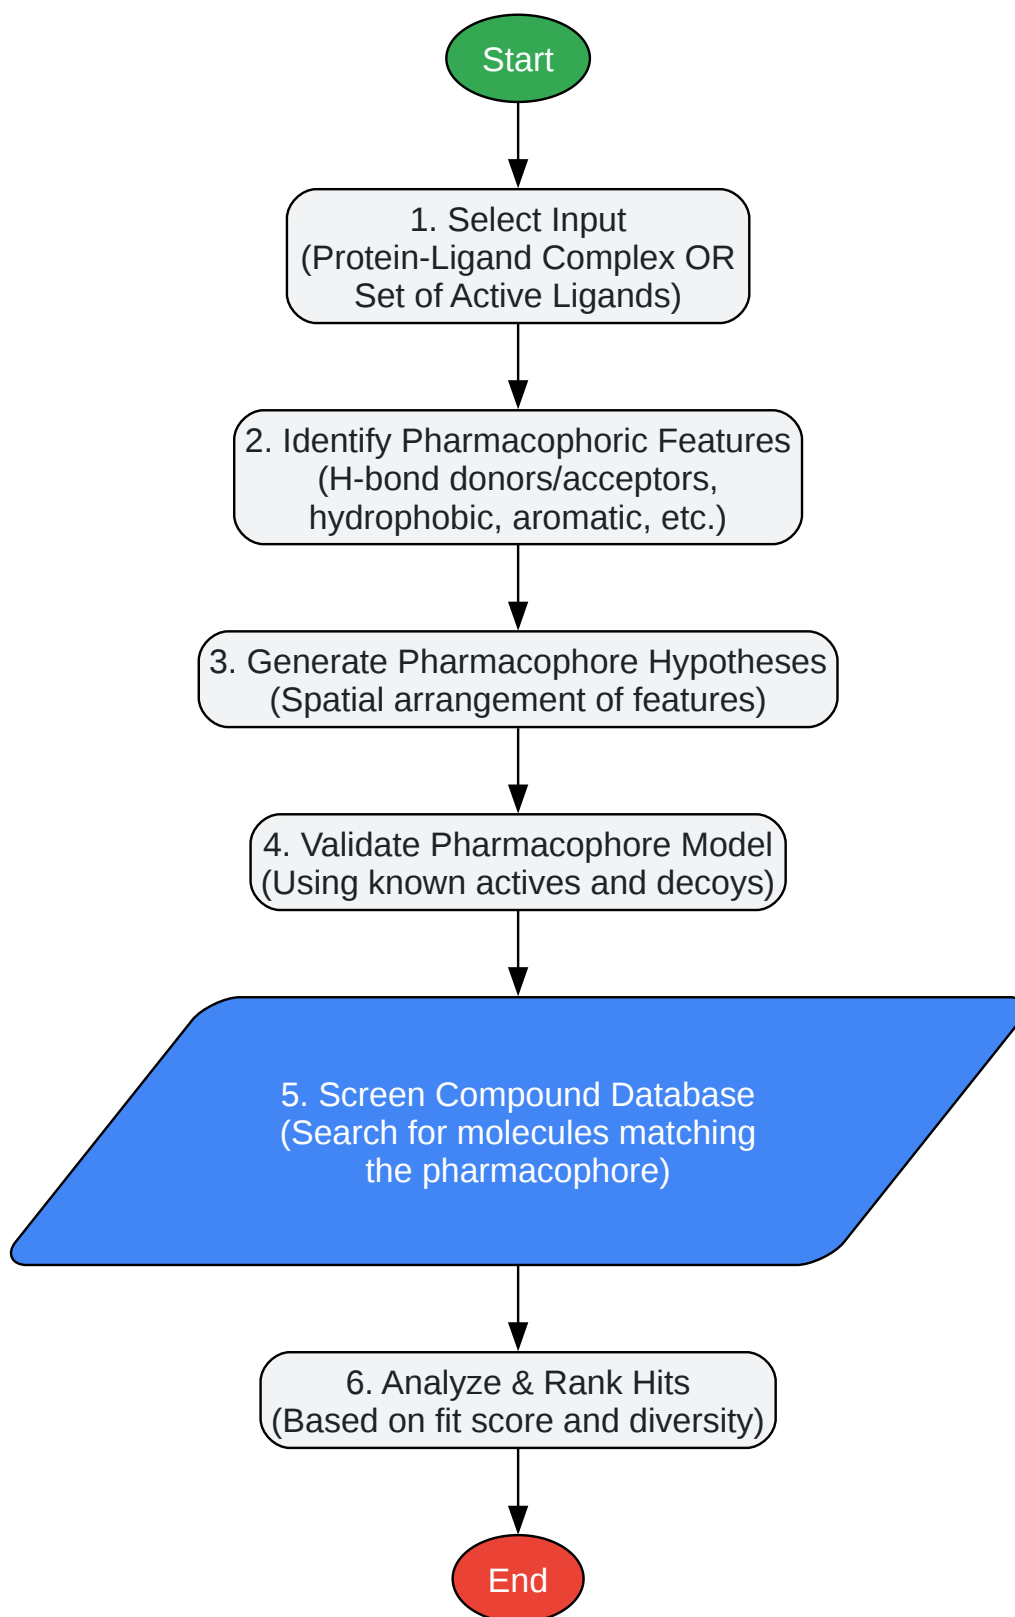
Start

1. Select Input
(Protein-Ligand Complex OR Set of Active Ligands)

2. Identify Pharmacophoric Features
(H-bond donors/acceptors, hydrophobic, aromatic, etc.)

3. Generate Pharmacophore Hypotheses
(Spatial arrangement of features)

4. Validate Pharmacophore Model
(Using known actives and decoys)

5. Screen Compound Database
(Search for molecules matching the pharmacophore)

6. Analyze & Rank Hits
(Based on fit score and diversity)

End